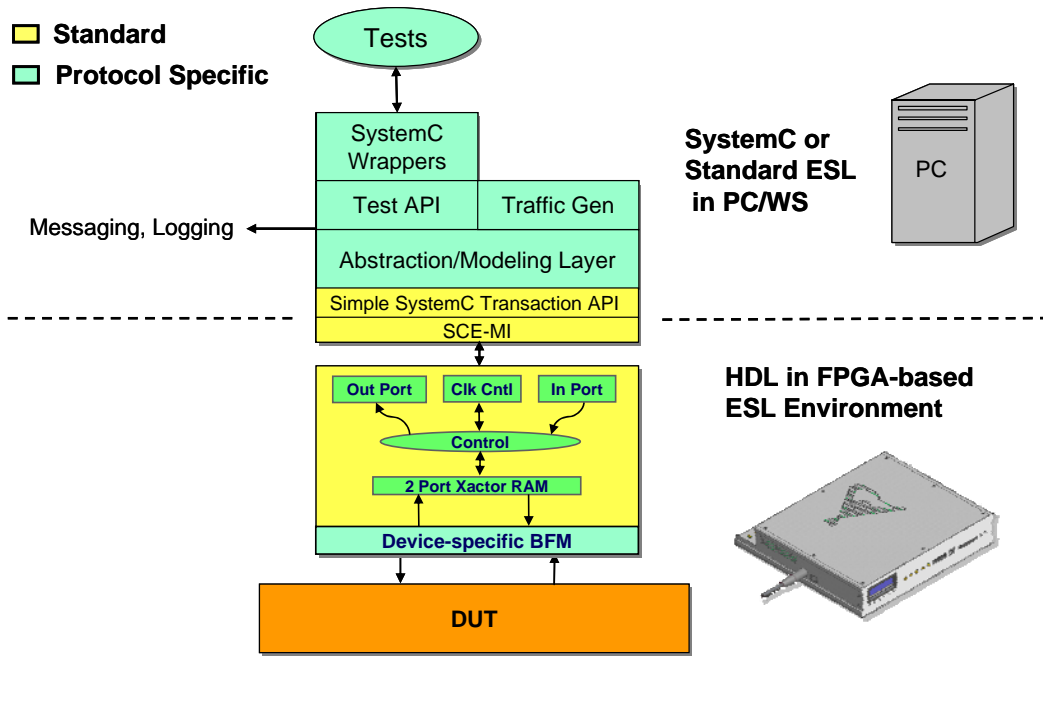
Standard
Protocol Specific

Tests

SystemC Wrappers

Test API

Traffic Gen

Messaging, Logging

Abstraction/Modeling Layer

Simple SystemC Transaction API

SCE-MI

SystemC or Standard ESL in PC/WS

PC

Out Port

Clk Cntl

In Port

Control

2 Port Xactor RAM

Device-specific BFM

HDL in FPGA-based ESL Environment

DUT